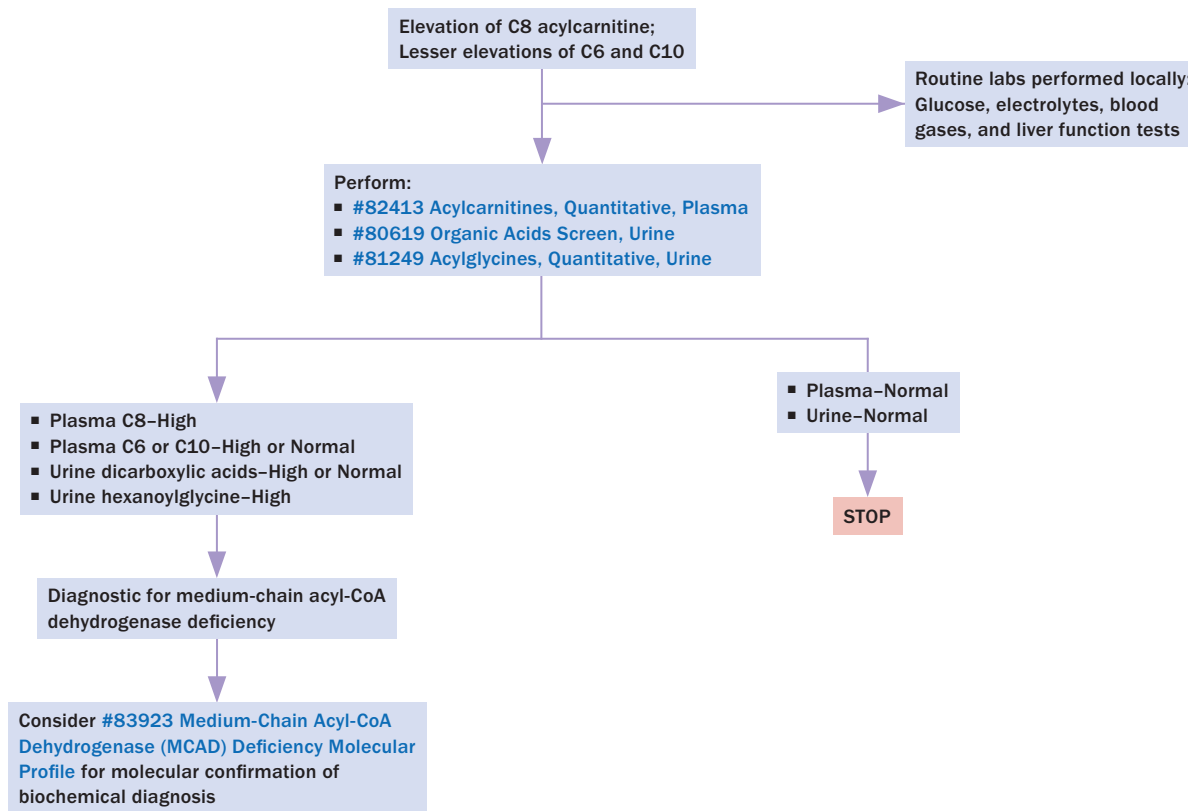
Elevation of C8 acylcarnitine;
Lesser elevations of C6 and C10

Routine labs performed locally: Glucose, electrolytes, blood gases, and liver function tests

Perform:
■ #82413 Acylcarnitines, Quantitative, Plasma
■ #80619 Organic Acids Screen, Urine
■ #81249 Acylglycines, Quantitative, Urine

■ Plasma C8–High
■ Plasma C6 or C10–High or Normal
■ Urine dicarboxylic acids–High or Normal
■ Urine hexanoylglycine–High

■ Plasma–Normal
■ Urine–Normal

STOP

Diagnostic for medium-chain acyl-CoA dehydrogenase deficiency

Consider #83923 Medium-Chain Acyl-CoA Dehydrogenase (MCAD) Deficiency Molecular Profile for molecular confirmation of biochemical diagnosis